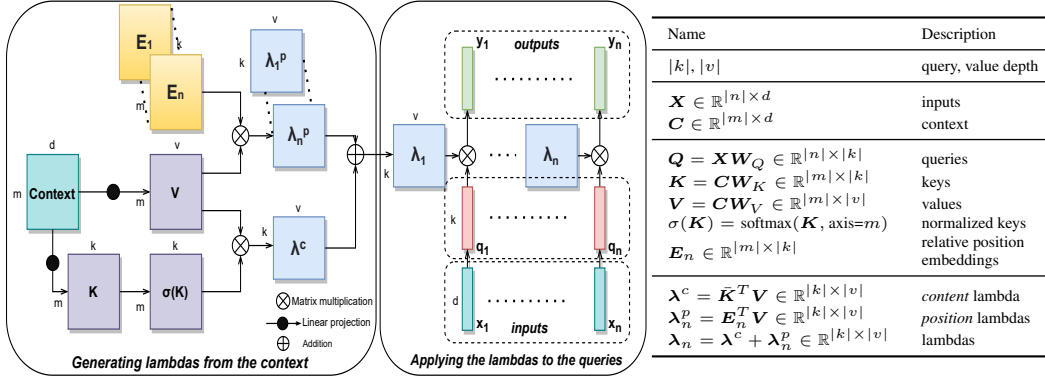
E1
k
En
m
d
Context
m
V
v
m
k
K
k
σ(K)
m
v
λ1p
k
λnp
v
λc
Matrix multiplication
Linear projection
Addition
Generating lambdas from the context

v
λ1
k
y1
outputs
yn
.........
λn
k
.........
q1
qn
d
.........
x1
inputs
xn
Applying the lambdas to the queries

| Name | Description |
|---|---|
| $\lvert k\rvert, \lvert v\rvert$ | query, value depth |
| $\boldsymbol{X} \in \mathbb{R}^{\lvert n\rvert \times d}$ <br> $\boldsymbol{C} \in \mathbb{R}^{\lvert m\rvert \times d}$ | inputs <br> context |
| $\boldsymbol{Q} = \boldsymbol{X}\boldsymbol{W}_Q \in \mathbb{R}^{\lvert n\rvert \times \lvert k\rvert}$ <br> $\boldsymbol{K} = \boldsymbol{C}\boldsymbol{W}_K \in \mathbb{R}^{\lvert m\rvert \times \lvert k\rvert}$ <br> $\boldsymbol{V} = \boldsymbol{C}\boldsymbol{W}_V \in \mathbb{R}^{\lvert m\rvert \times \lvert v\rvert}$ <br> $\sigma(\boldsymbol{K}) = \text{softmax}(\boldsymbol{K}, \text{axis}{=}m)$ <br> $\boldsymbol{E}_n \in \mathbb{R}^{\lvert m\rvert \times \lvert k\rvert}$ | queries <br> keys <br> values <br> normalized keys <br> relative position embeddings |
| $\boldsymbol{\lambda}^c = \bar{\boldsymbol{K}}^T\boldsymbol{V} \in \mathbb{R}^{\lvert k\rvert \times \lvert v\rvert}$ <br> $\boldsymbol{\lambda}_n^p = \boldsymbol{E}_n^T\boldsymbol{V} \in \mathbb{R}^{\lvert k\rvert \times \lvert v\rvert}$ <br> $\boldsymbol{\lambda}_n = \boldsymbol{\lambda}^c + \boldsymbol{\lambda}_n^p \in \mathbb{R}^{\lvert k\rvert \times \lvert v\rvert}$ | *content* lambda <br> *position* lambdas <br> lambdas |